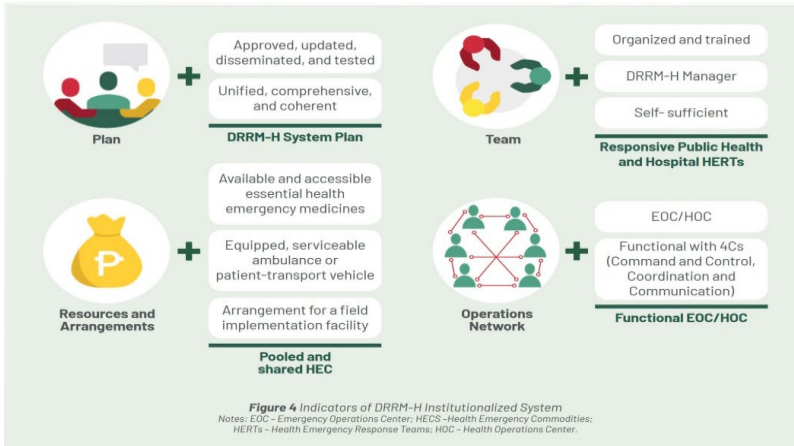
Plan

Approved, updated, disseminated, and tested

Unified, comprehensive, and coherent

DRRM-H System Plan

Team

Organized and trained

DRRM-H Manager

Self- sufficient

Responsive Public Health and Hospital HERTs

P

Resources and Arrangements

Available and accessible essential health emergency medicines

Equipped, serviceable ambulance or patient-transport vehicle

Arrangement for a field implementation facility

Pooled and shared HEC

Operations Network

EOC/HOC

Functional with 4Cs (Command and Control, Coordination and Communication)

Functional EOC/HOC

Figure 4 Indicators of DRRM-H Institutionalized System
Notes: EOC – Emergency Operations Center; HECS –Health Emergency Commodities; HERTs – Health Emergency Response Teams; HOC – Health Operations Center.